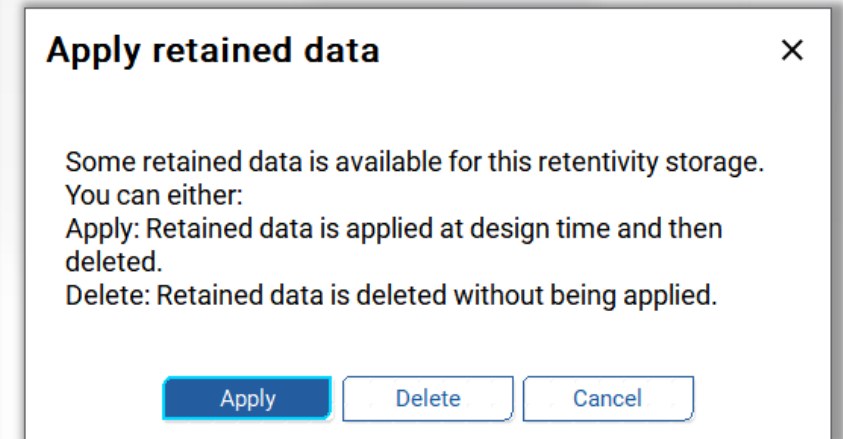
Apply retained data

×

Some retained data is available for this retentivity storage.
You can either:
Apply: Retained data is applied at design time and then deleted.
Delete: Retained data is deleted without being applied.

Apply

Delete

Cancel